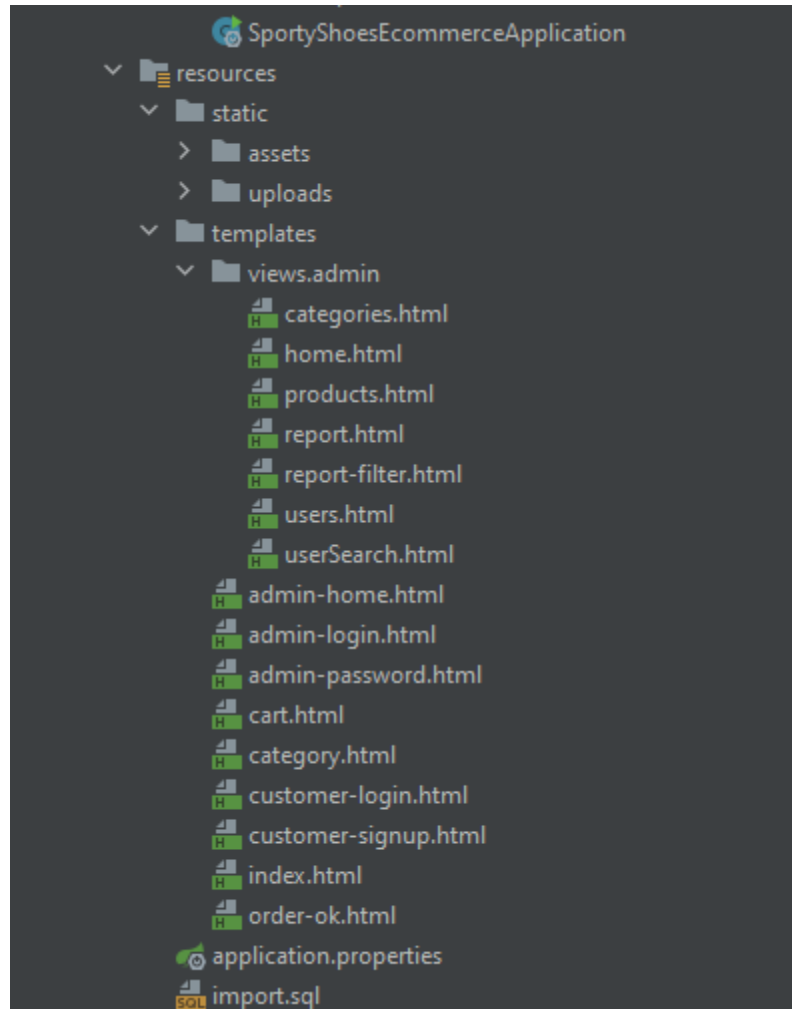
SportyShoesEcommerceApplication
resources
static
assets
uploads
templates
views.admin
categories.html
home.html
products.html
report.html
report-filter.html
users.html
userSearch.html
admin-home.html
admin-login.html
admin-password.html
cart.html
category.html
customer-login.html
customer-signup.html
index.html
order-ok.html
application.properties
import.sql